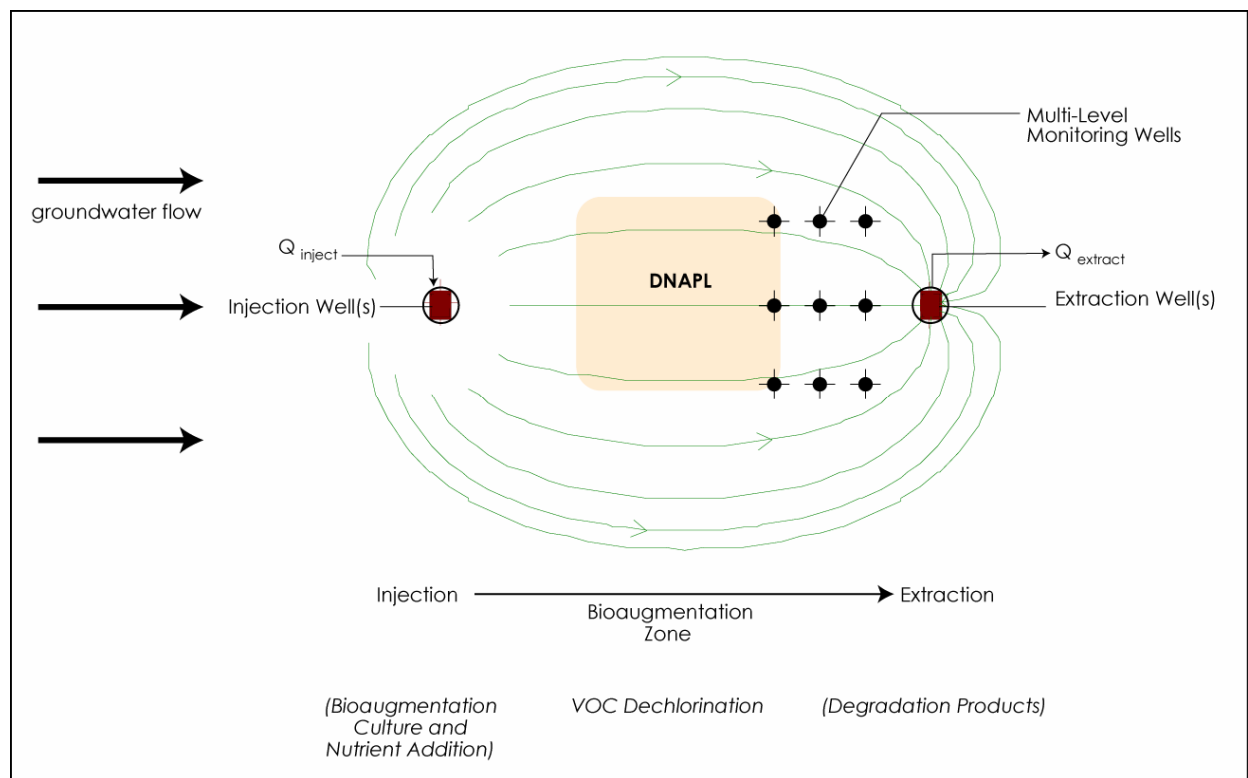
Multi-Level Monitoring Wells

groundwater flow

$Q_{inject}$

$Q_{extract}$

DNAPL

Injection Well(s)

Extraction Well(s)

Injection

Bioaugmentation Zone

Extraction

(Bioaugmentation Culture and Nutrient Addition)

VOC Dechlorination

(Degradation Products)